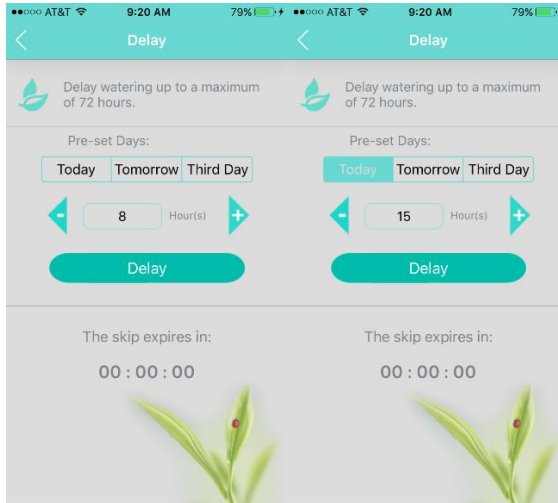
●●○○○ AT&T 9:20 AM 79%

Delay

Delay watering up to a maximum of 72 hours.

Pre-set Days:

Today | Tomorrow | Third Day

- 8 Hour(s) +

Delay

The skip expires in:

00 : 00 : 00

●●○○○ AT&T 9:20 AM 79%

Delay

Delay watering up to a maximum of 72 hours.

Pre-set Days:

Today | Tomorrow | Third Day

- 15 Hour(s) +

Delay

The skip expires in:

00 : 00 : 00